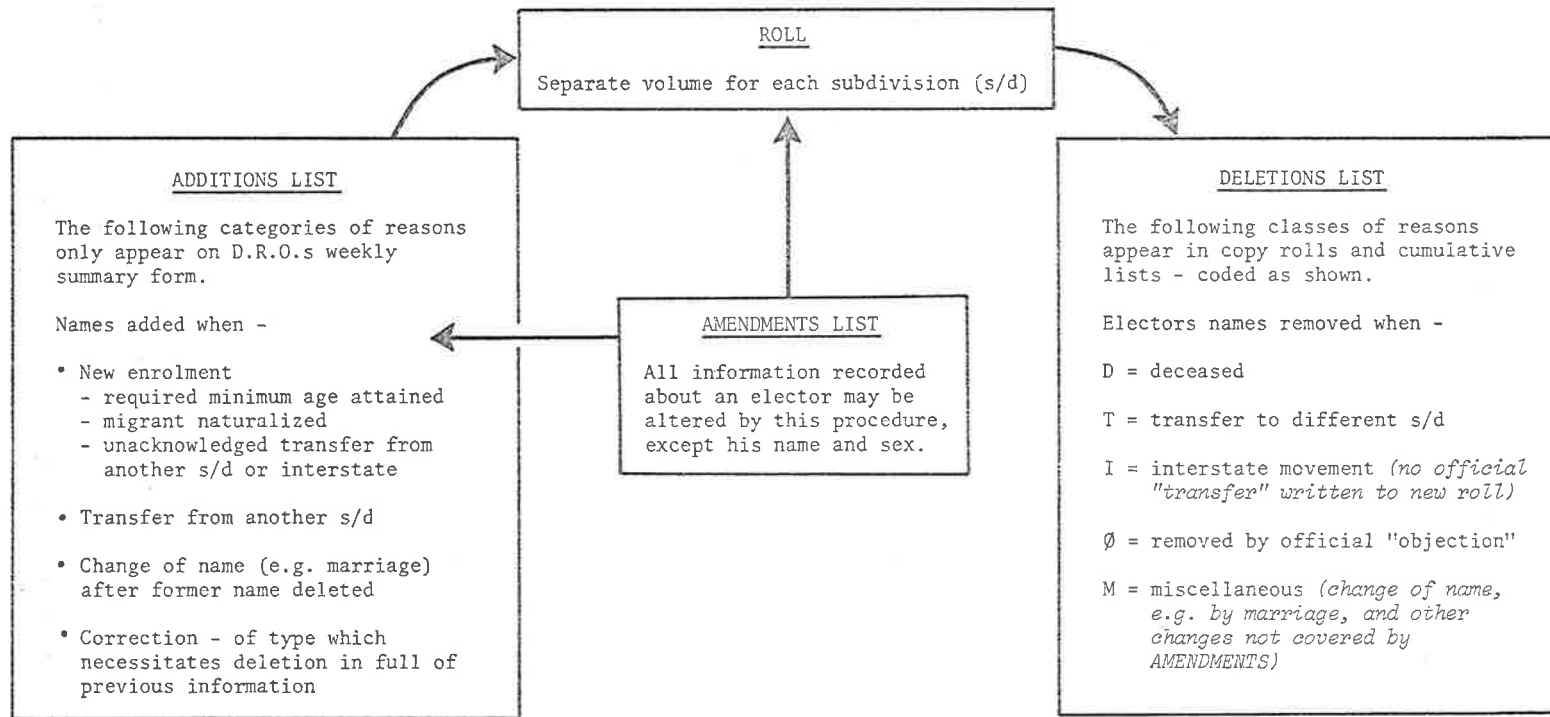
ROLL

Separate volume for each subdivision (s/d)

ADDITIONS LIST

The following categories of reasons only appear on D.R.O.s weekly summary form.

Names added when -

• New enrolment
- required minimum age attained
- migrant naturalized
- unacknowledged transfer from another s/d or interstate

• Transfer from another s/d

• Change of name (e.g. marriage) after former name deleted

• Correction - of type which necessitates deletion in full of previous information

AMENDMENTS LIST

All information recorded about an elector may be altered by this procedure, except his name and sex.

DELETIONS LIST

The following classes of reasons appear in copy rolls and cumulative lists - coded as shown.

Electors names removed when -

D = deceased

T = transfer to different s/d

I = interstate movement *(no official "transfer" written to new roll)*

Ø = removed by official "objection"

M = miscellaneous *(change of name, e.g. by marriage, and other changes not covered by AMENDMENTS)*